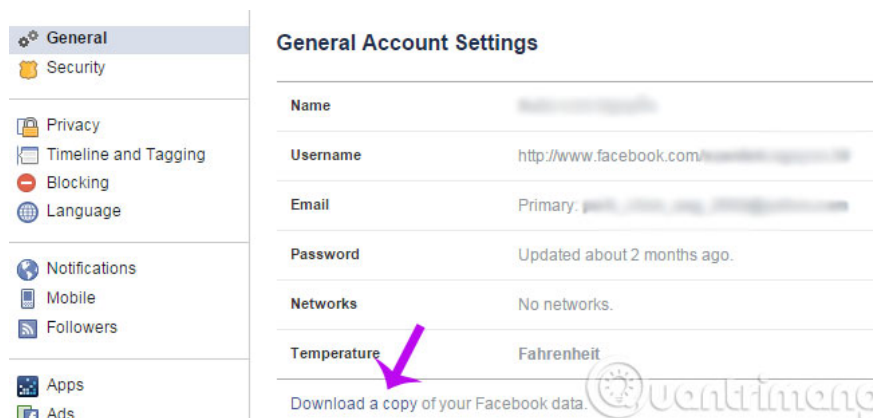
General
Security

Privacy
Timeline and Tagging
Blocking
Language

Notifications
Mobile
Followers

Apps
Ads

General Account Settings

| Name | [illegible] |
|---|---|
| Username | http://www.facebook.com/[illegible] |
| Email | Primary: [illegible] |
| Password | Updated about 2 months ago. |
| Networks | No networks. |
| Temperature | Fahrenheit |

Download a copy of your Facebook data.

Quantrimang